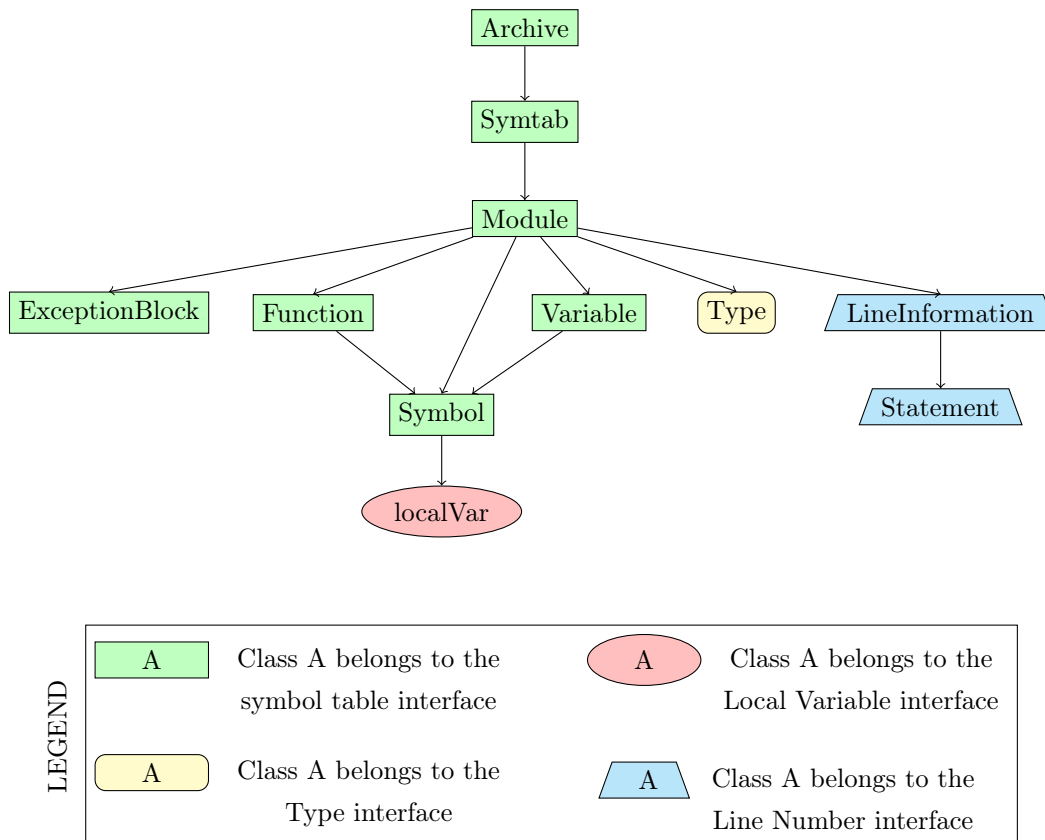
Archive

Symtab

Module

ExceptionBlock

Function

Variable

Type

LineInformation

Symbol

Statement

localVar

LEGEND

A Class A belongs to the symbol table interface

A Class A belongs to the Local Variable interface

A Class A belongs to the Type interface

A Class A belongs to the Line Number interface